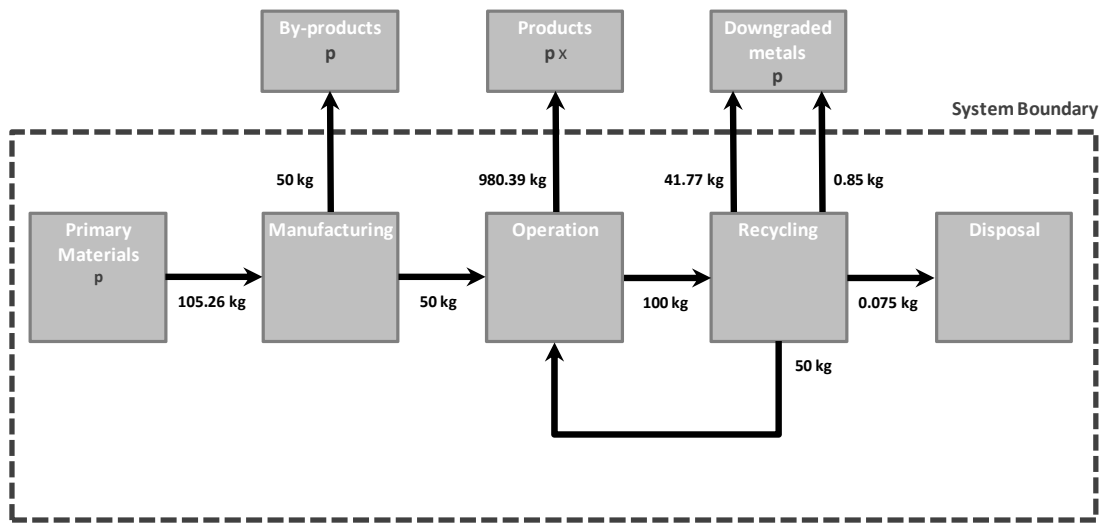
By-products
p

Products
p x

Downgraded metals
p

System Boundary

50 kg

980.39 kg

41.77 kg

0.85 kg

Primary Materials
p

Manufacturing

Operation

Recycling

Disposal

105.26 kg

50 kg

100 kg

0.075 kg

50 kg